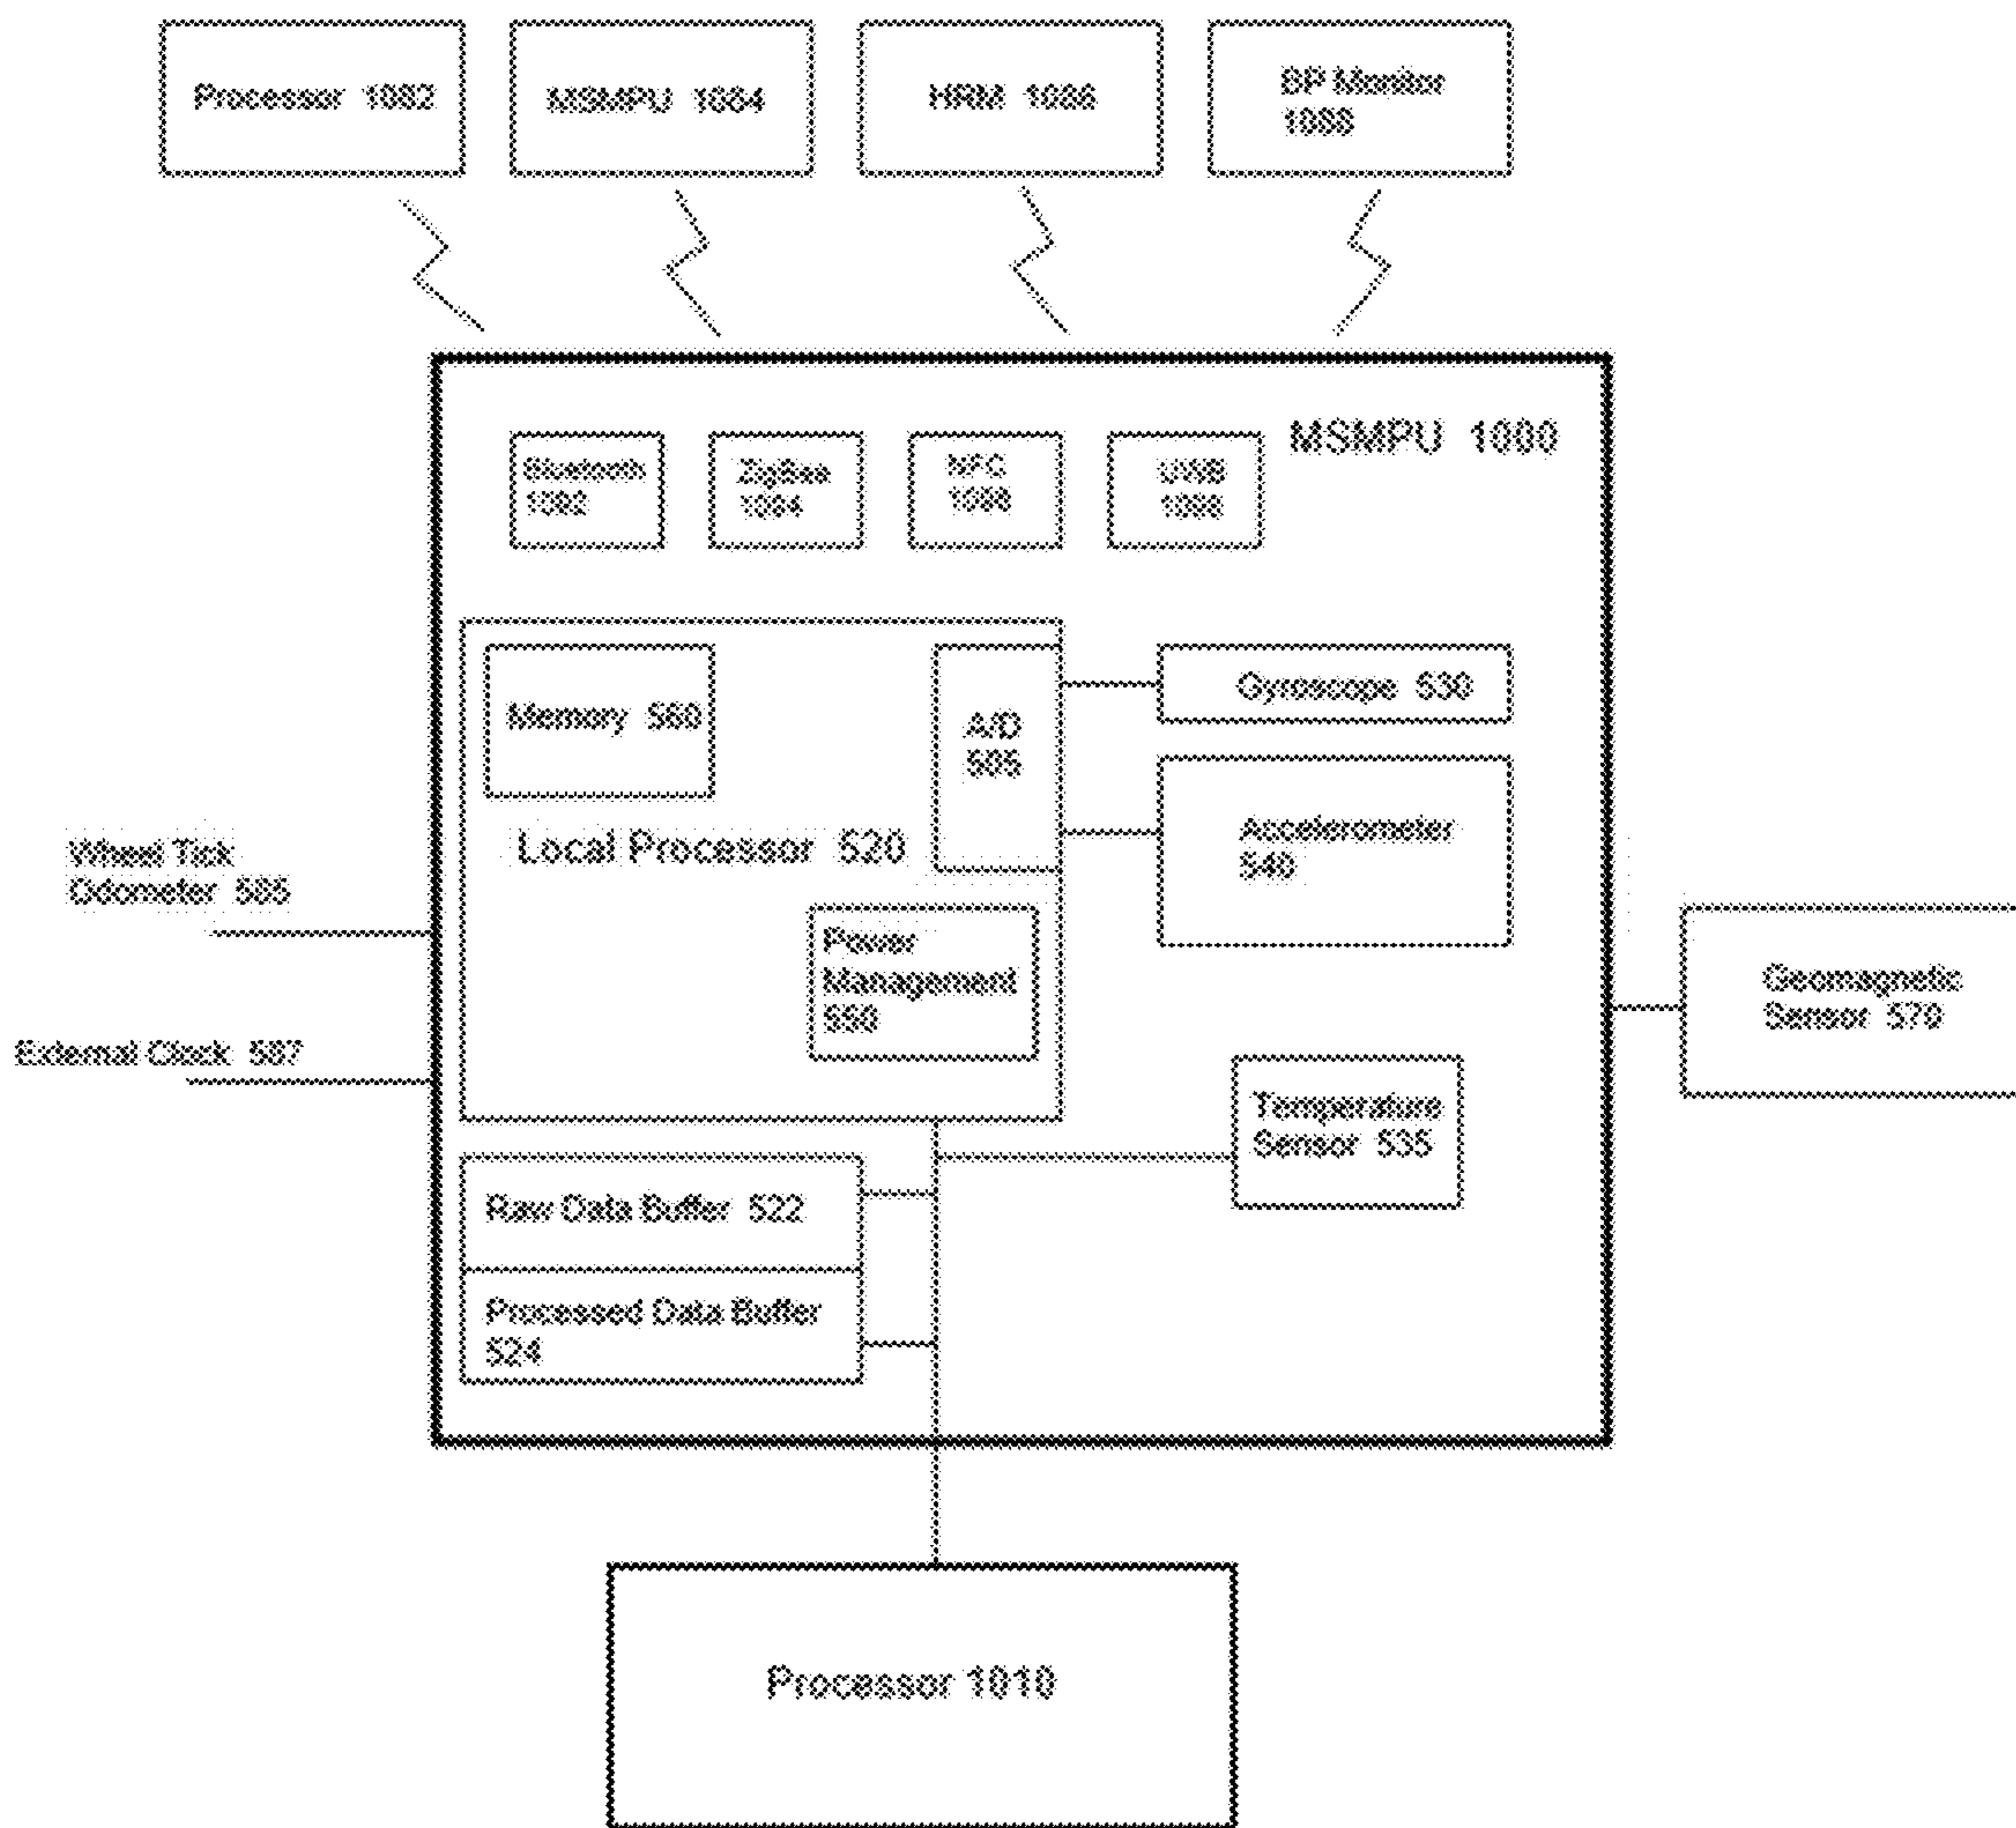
Processor 1082

MSMPU 1084

HRM 1086

BP Monitor 1088

MSMPU 1000

Bluetooth 1092

ZigBee 1094

NFC 1096

USB 1098

Memory 560

A/D 505

Gyroscope 530

Local Processor 520

Accelerometer 540

Wheel Tick Odometer 585

Power Management 550

Geomagnetic Sensor 570

External Clock 587

Temperature Sensor 535

Raw Data Buffer 522

Processed Data Buffer 524

Processor 1010